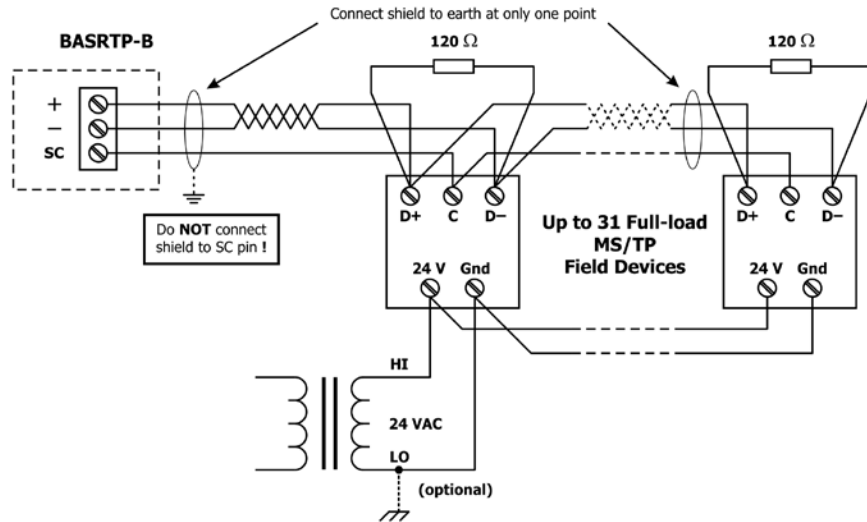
Connect shield to earth at only one point

BASRTP-B

+
–
SC

120 Ω

120 Ω

D+ C D–

D+ C D–

Do **NOT** connect shield to SC pin !

Up to 31 Full-load MS/TP Field Devices

24 V Gnd

24 V Gnd

HI

24 VAC

LO

(optional)